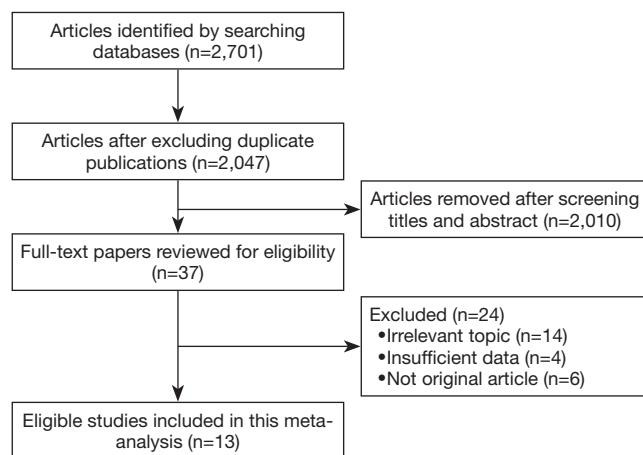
Articles identified by searching databases (n=2,701)

Articles after excluding duplicate publications (n=2,047)

Articles removed after screening titles and abstract (n=2,010)

Full-text papers reviewed for eligibility (n=37)

Excluded (n=24)
•Irrelevant topic (n=14)
•Insufficient data (n=4)
•Not original article (n=6)

Eligible studies included in this meta-analysis (n=13)